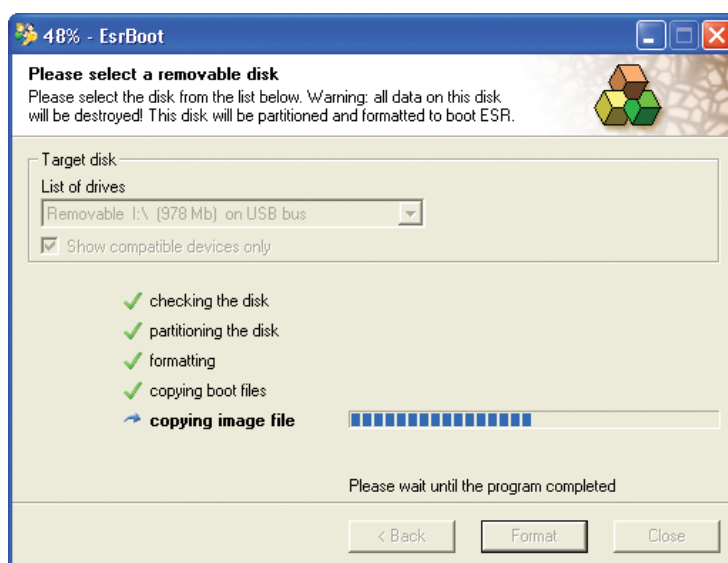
48% - EsrBoot

**Please select a removable disk**
Please select the disk from the list below. Warning: all data on this disk will be destroyed! This disk will be partitioned and formatted to boot ESR.

Target disk
List of drives
Removable I:\ (978 Mb) on USB bus
Show compatible devices only

checking the disk
partitioning the disk
formatting
copying boot files
**copying image file**

Please wait until the program completed

< Back
Format
Close